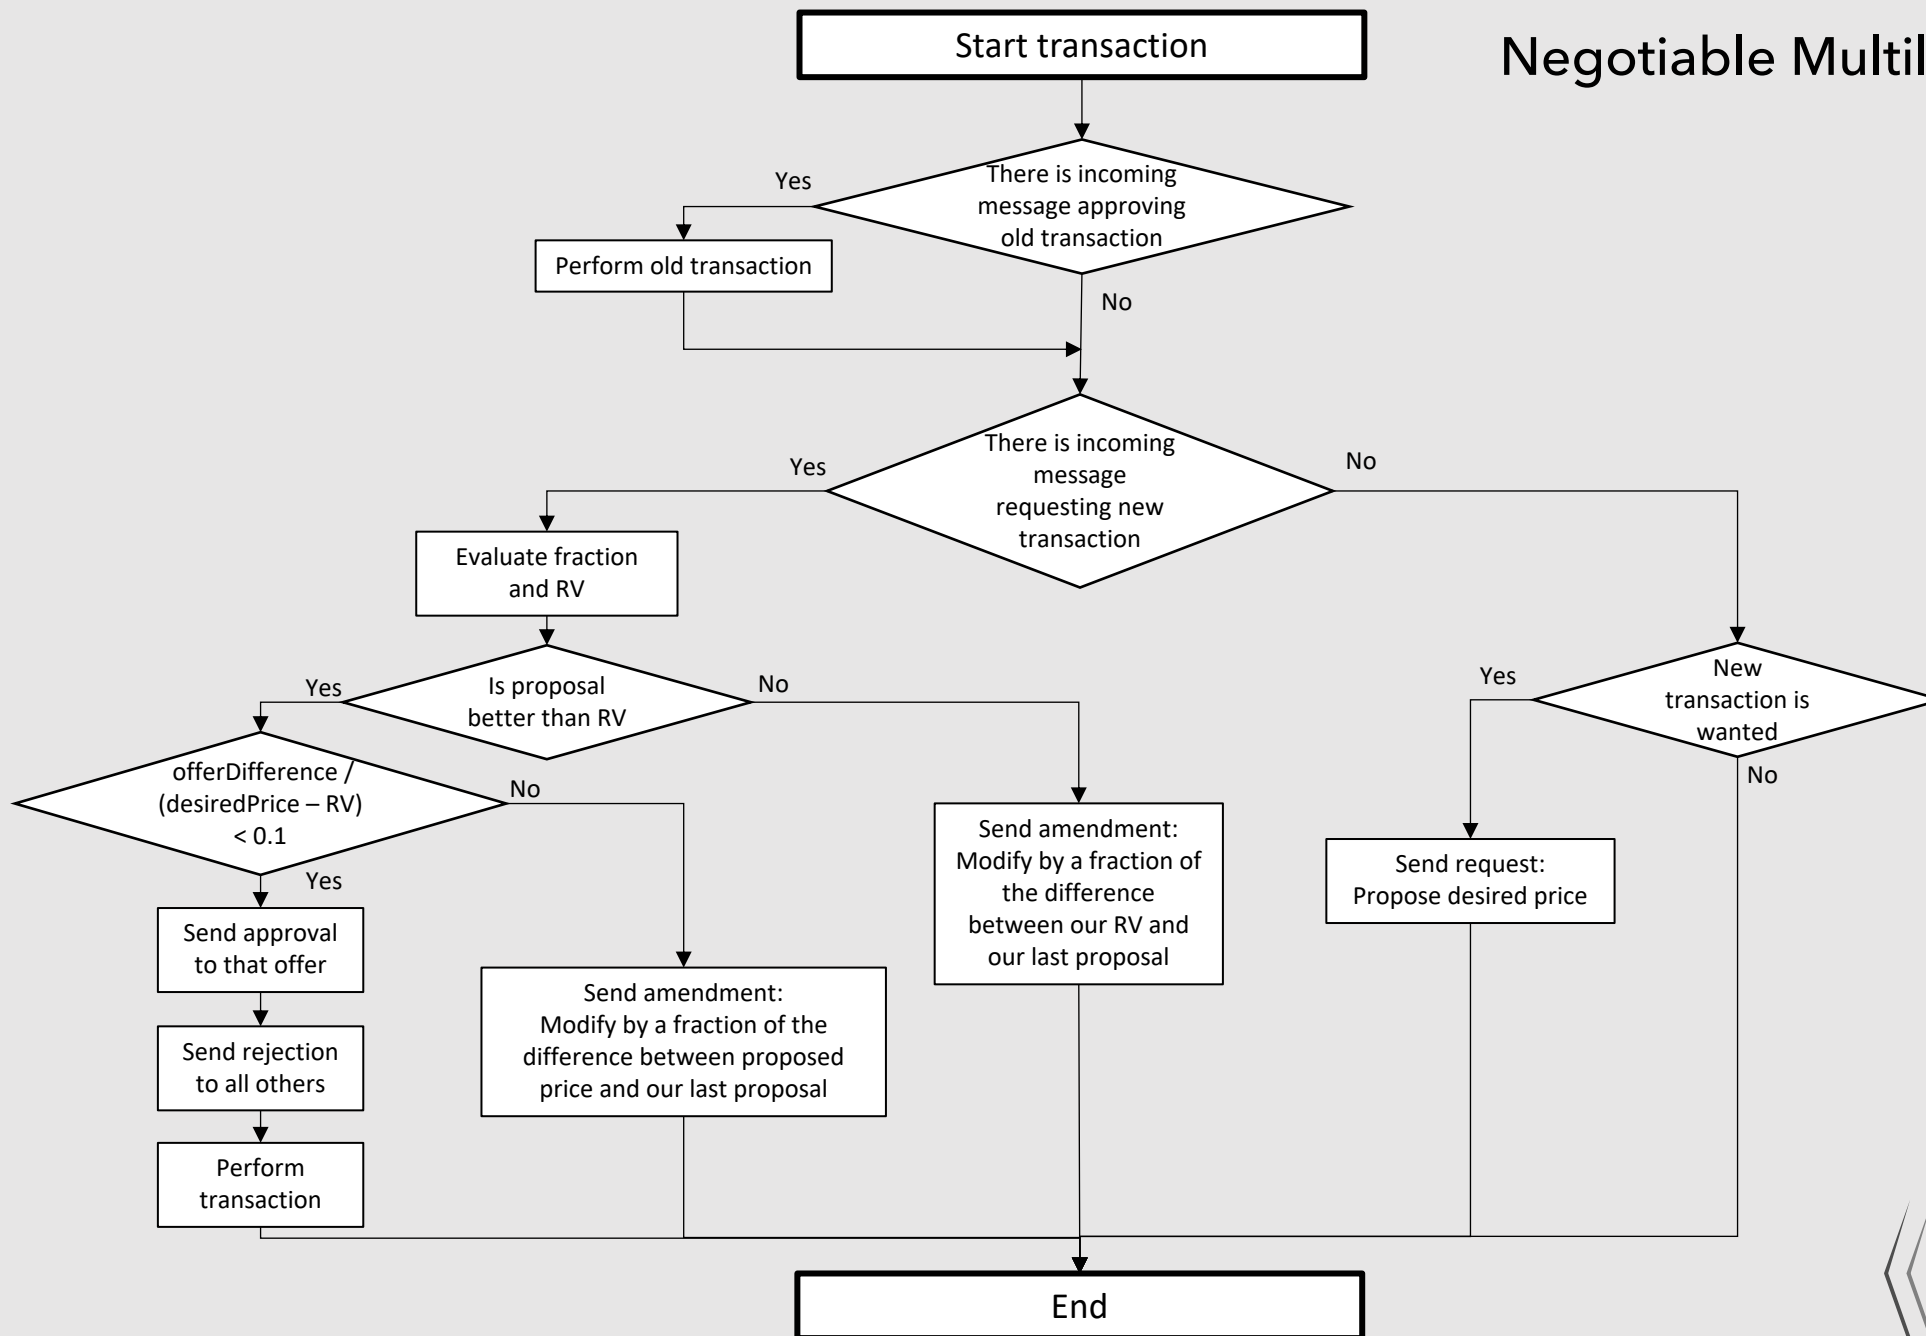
Negotiable Multil

Start transaction

There is incoming message approving old transaction

Yes

Perform old transaction

No

There is incoming message requesting new transaction

Yes

No

Evaluate fraction and RV

Is proposal better than RV

Yes

No

offerDifference / (desiredPrice – RV) < 0.1

No

Yes

Send approval to that offer

Send rejection to all others

Perform transaction

Send amendment: Modify by a fraction of the difference between proposed price and our last proposal

Send amendment: Modify by a fraction of the difference between our RV and our last proposal

New transaction is wanted

Yes

No

Send request: Propose desired price

End